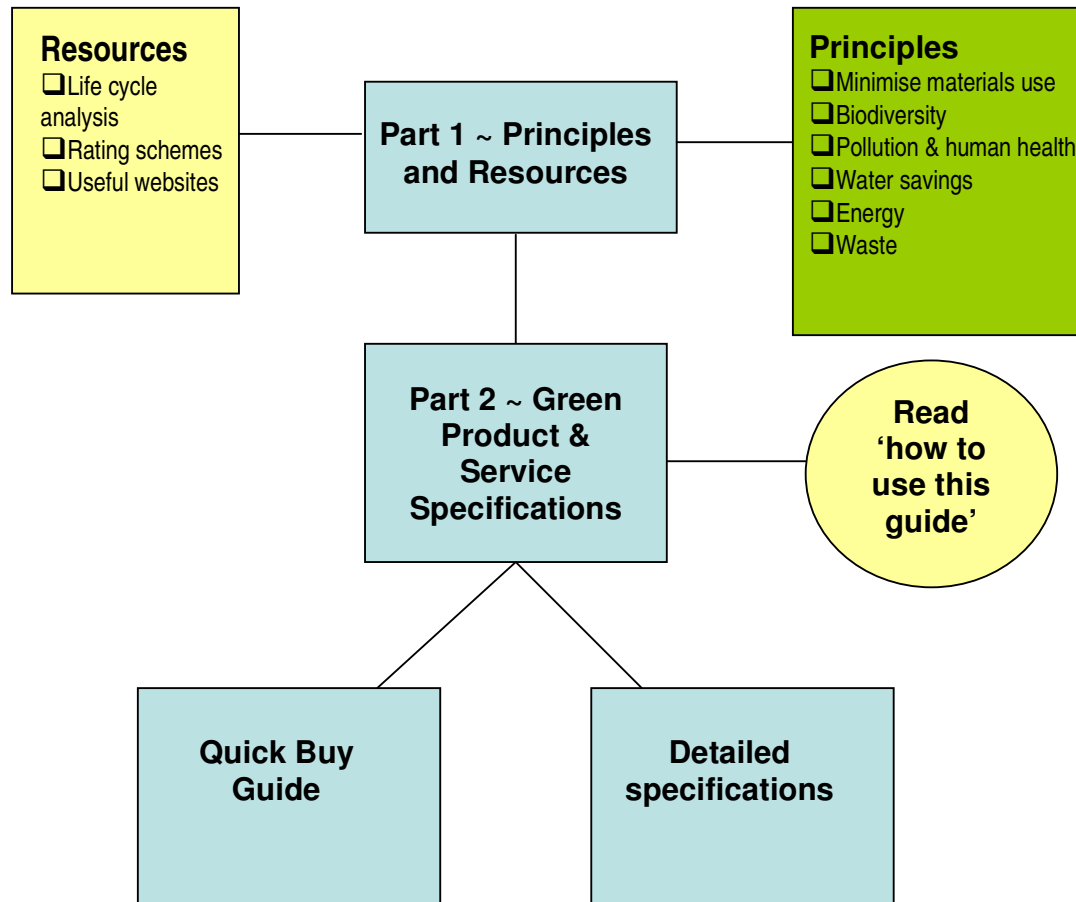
Resources
❑Life cycle analysis
❑Rating schemes
❑Useful websites

Part 1 ~ Principles and Resources

Principles
❑Minimise materials use
❑Biodiversity
❑Pollution & human health
❑Water savings
❑Energy
❑Waste

Part 2 ~ Green Product & Service Specifications

Read 'how to use this guide'

Quick Buy Guide

Detailed specifications